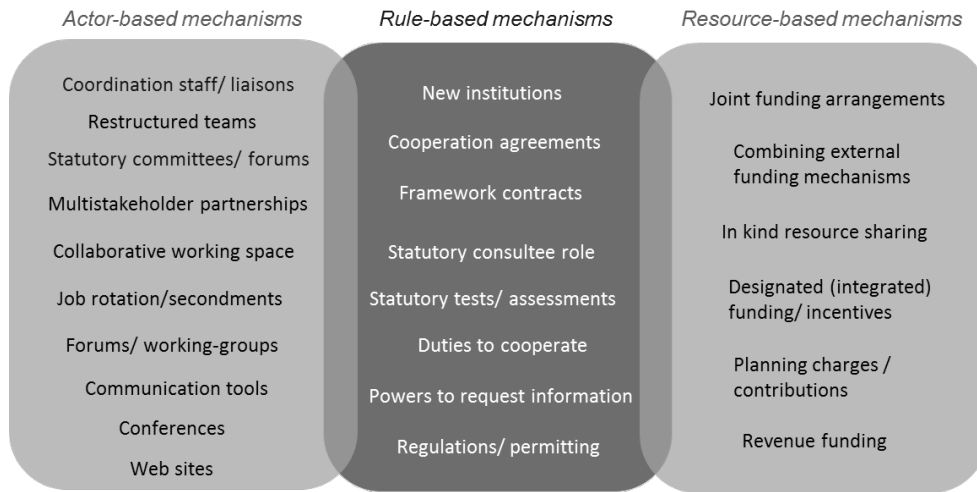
Actor-based mechanisms

Coordination staff/ liaisons
Restructured teams
Statutory committees/ forums
Multistakeholder partnerships
Collaborative working space
Job rotation/secondments
Forums/ working-groups
Communication tools
Conferences
Web sites

Rule-based mechanisms

New institutions
Cooperation agreements
Framework contracts
Statutory consultee role
Statutory tests/ assessments
Duties to cooperate
Powers to request information
Regulations/ permitting

Resource-based mechanisms

Joint funding arrangements
Combining external funding mechanisms
In kind resource sharing
Designated (integrated) funding/ incentives
Planning charges / contributions
Revenue funding